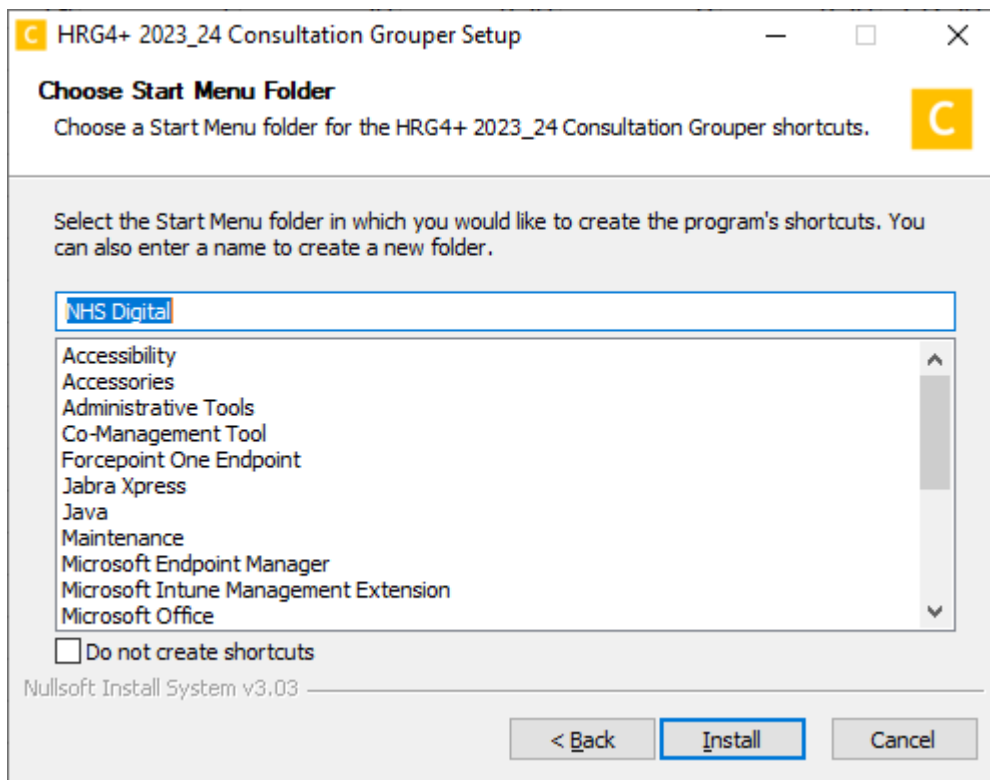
HRG4+ 2023_24 Consultation Grouper Setup

Choose Start Menu Folder
Choose a Start Menu folder for the HRG4+ 2023_24 Consultation Grouper shortcuts.

Select the Start Menu folder in which you would like to create the program's shortcuts. You can also enter a name to create a new folder.

NHS Digital

Accessibility
Accessories
Administrative Tools
Co-Management Tool
Forcepoint One Endpoint
Jabra Xpress
Java
Maintenance
Microsoft Endpoint Manager
Microsoft Intune Management Extension
Microsoft Office

Do not create shortcuts

Nullsoft Install System v3.03

< Back
Install
Cancel